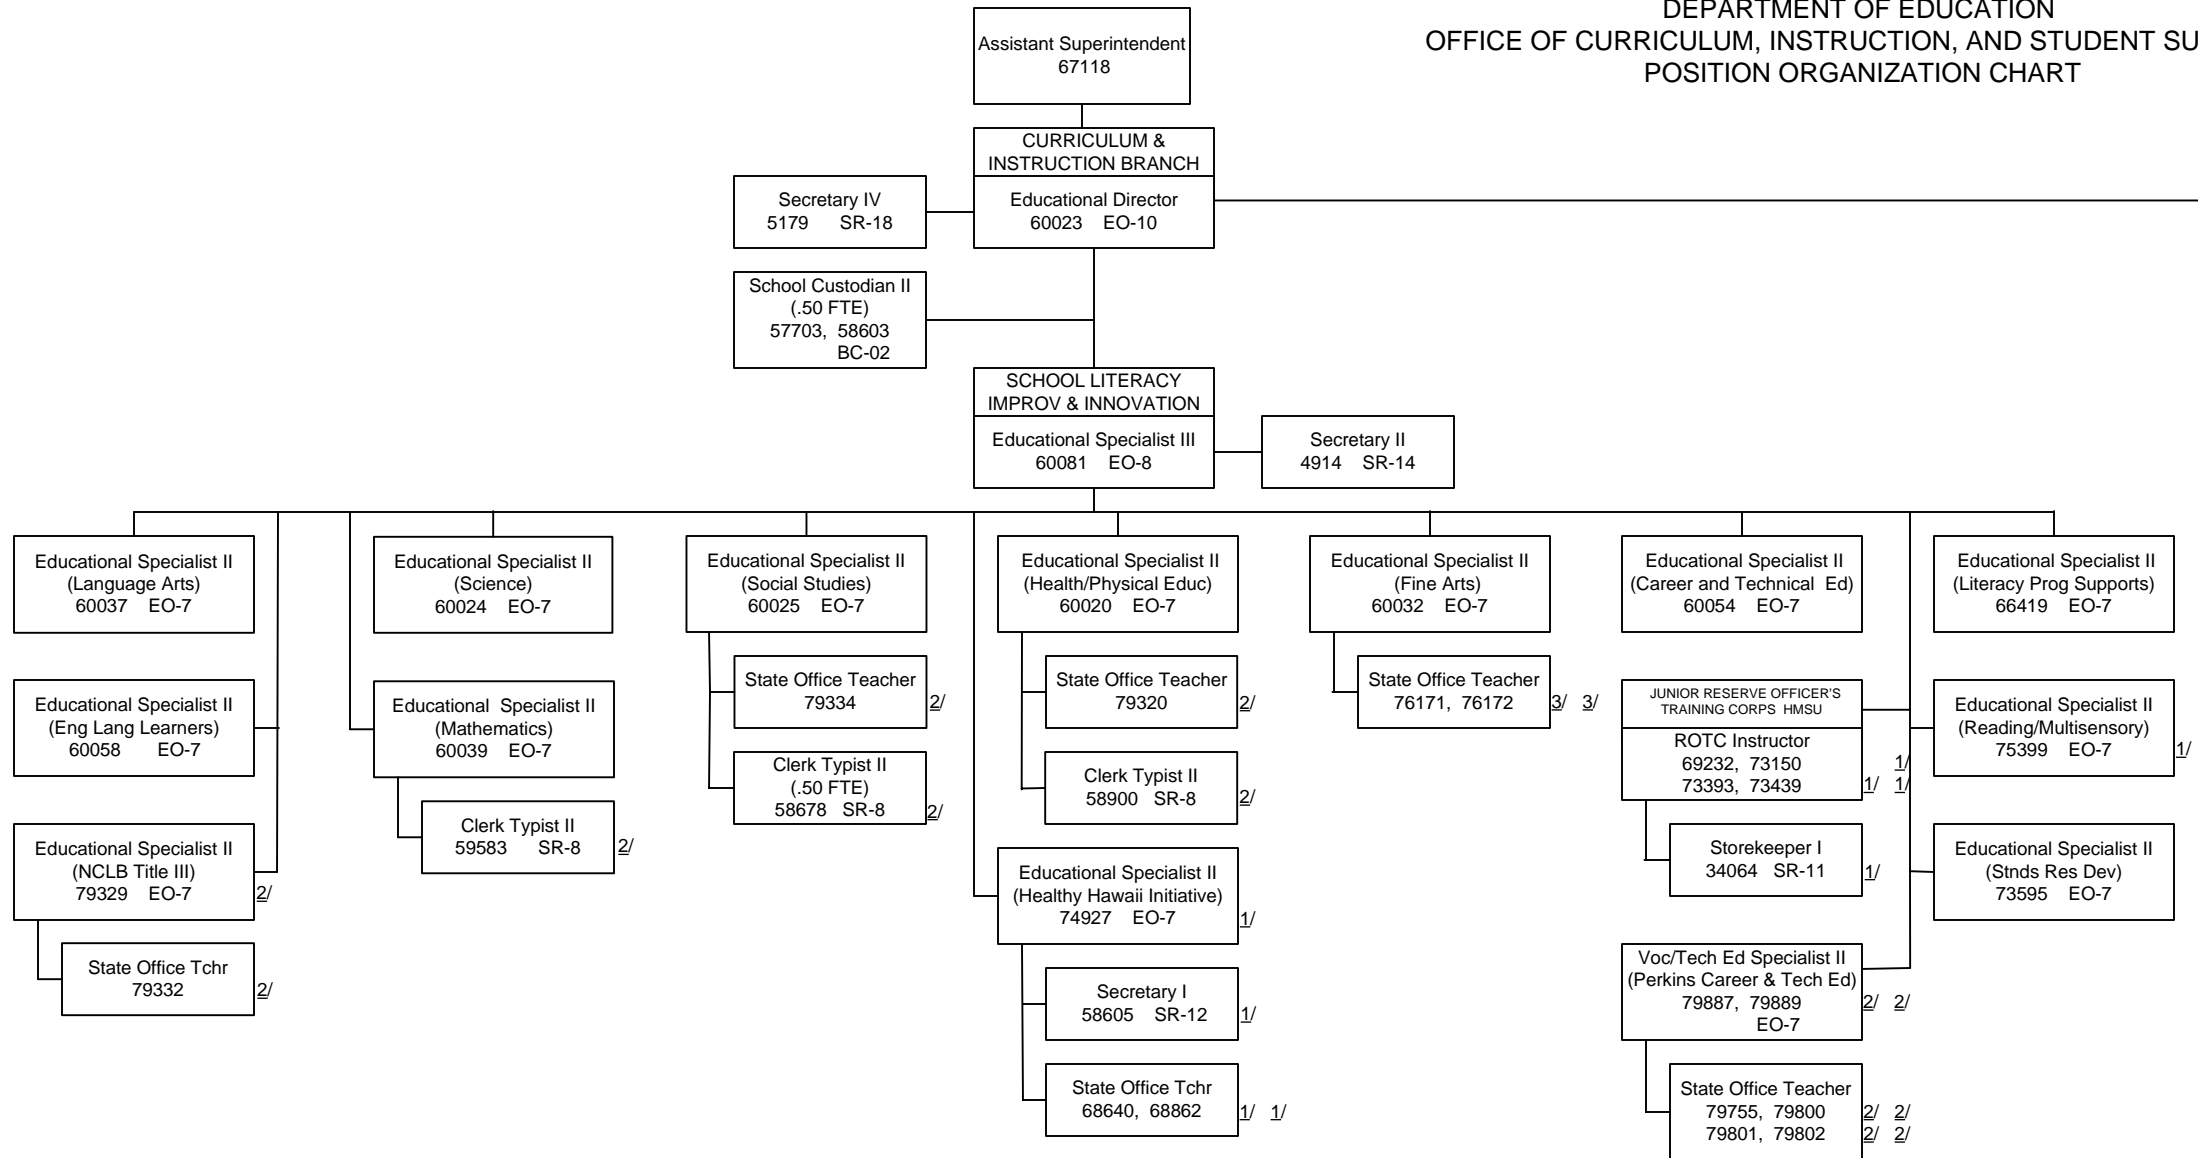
DEPARTMENT OF EDUCATION
OFFICE OF CURRICULUM, INSTRUCTION, AND STUDENT SU
POSITION ORGANIZATION CHART

Assistant Superintendent
67118

CURRICULUM & INSTRUCTION BRANCH
Educational Director
60023 EO-10

Secretary IV
5179 SR-18

School Custodian II
(.50 FTE)
57703, 58603
BC-02

SCHOOL LITERACY IMPROV & INNOVATION
Educational Specialist III
60081 EO-8

Secretary II
4914 SR-14

Educational Specialist II
(Language Arts)
60037 EO-7

Educational Specialist II
(Eng Lang Learners)
60058 EO-7

Educational Specialist II
(NCLB Title III)
79329 EO-7 2/

State Office Tchr
79332 2/

Educational Specialist II
(Science)
60024 EO-7

Educational Specialist II
(Mathematics)
60039 EO-7

Clerk Typist II
59583 SR-8 2/

Educational Specialist II
(Social Studies)
60025 EO-7

State Office Teacher
79334 2/

Clerk Typist II
(.50 FTE)
58678 SR-8 2/

Educational Specialist II
(Health/Physical Educ)
60020 EO-7

State Office Teacher
79320 2/

Clerk Typist II
58900 SR-8 2/

Educational Specialist II
(Healthy Hawaii Initiative)
74927 EO-7 1/

Secretary I
58605 SR-12 1/

State Office Tchr
68640, 68862 1/ 1/

Educational Specialist II
(Fine Arts)
60032 EO-7

State Office Teacher
76171, 76172 3/ 3/

Educational Specialist II
(Career and Technical Ed)
60054 EO-7

JUNIOR RESERVE OFFICER'S TRAINING CORPS HMSU
ROTC Instructor
69232, 73150 1/
73393, 73439 1/ 1/

Storekeeper I
34064 SR-11 1/

Voc/Tech Ed Specialist II
(Perkins Career & Tech Ed)
79887, 79889 2/ 2/
EO-7

State Office Teacher
79755, 79800 2/ 2/
79801, 79802 2/ 2/

Educational Specialist II
(Literacy Prog Supports)
66419 EO-7

Educational Specialist II
(Reading/Multisensory)
75399 EO-7 1/

Educational Specialist II
(Stnds Res Dev)
73595 EO-7